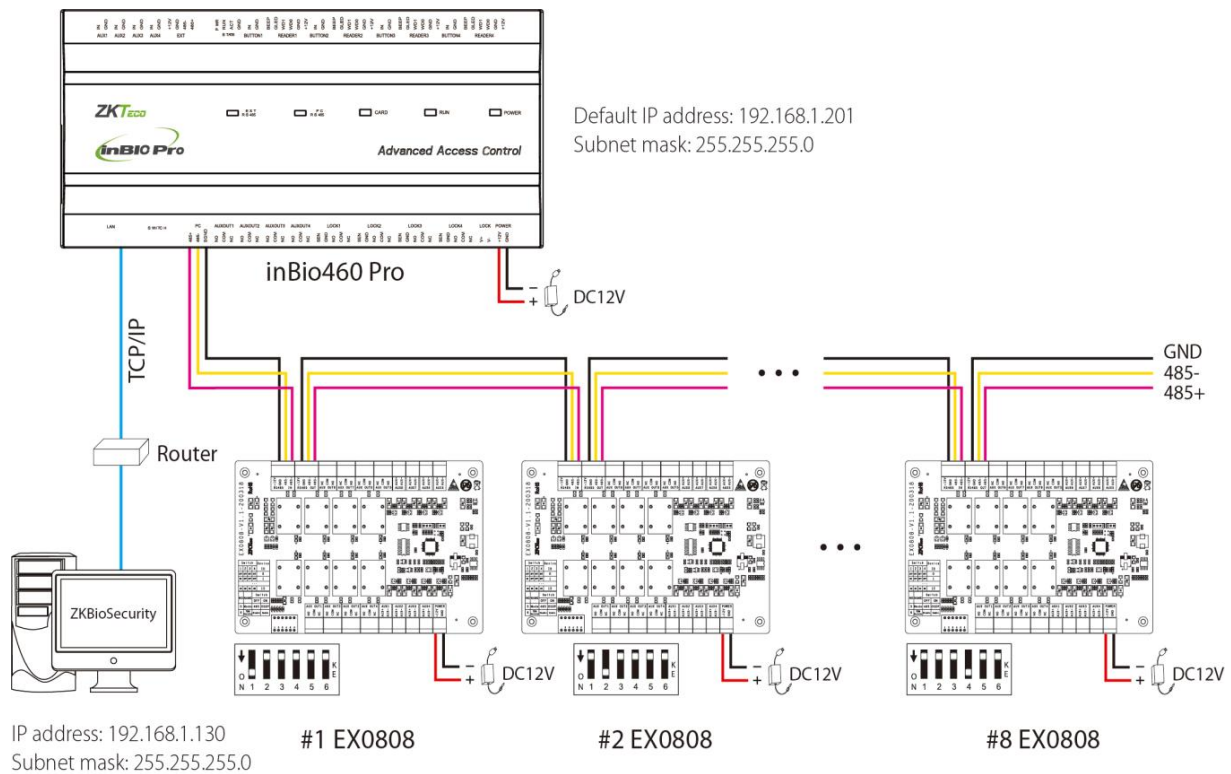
AUX1 AUX2 AUX3 AUX4 EXT BUTTON1 READER1 BUTTON2 READER2 BUTTON3 READER3 BUTTON4 READER4

ZKTeco

inBIO Pro

CARD RUN POWER

Advanced Access Control

LAN PC AUXOUT1 AUXOUT2 AUXOUT3 AUXOUT4 LOCK1 LOCK2 LOCK3 LOCK4 LOCK POWER

Default IP address: 192.168.1.201
Subnet mask: 255.255.255.0

inBio460 Pro

DC12V

TCP/IP

GND
485-
485+

Router

ZKBioSecurity

DC12V

DC12V

DC12V

ON 1 2 3 4 5 6 KE

ON 1 2 3 4 5 6 KE

ON 1 2 3 4 5 6 KE

IP address: 192.168.1.130
Subnet mask: 255.255.255.0

#1 EX0808

#2 EX0808

#8 EX0808